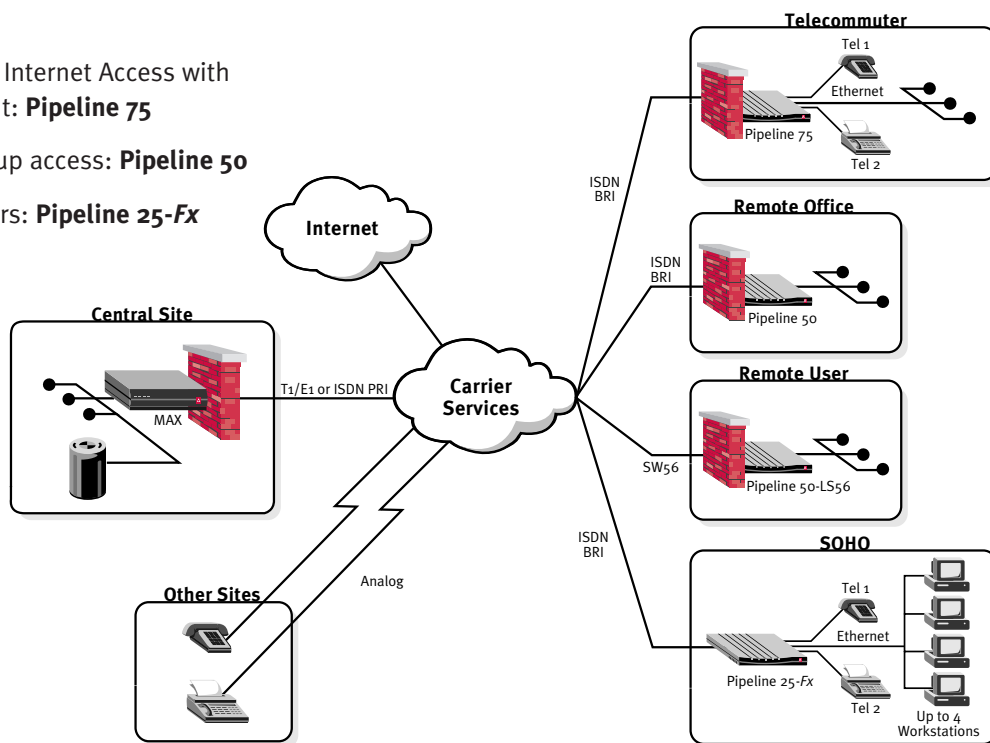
Internet Access with
t: **Pipeline 75**

up access: **Pipeline 50**

rs: **Pipeline 25-*Fx***

Telecommuter
Tel 1
Ethernet
Pipeline 75
Tel 2
ISDN BRI

Remote Office
ISDN BRI
Pipeline 50

Internet

Central Site
MAX
T1/E1 or ISDN PRI

Carrier Services

Remote User
SW56
Pipeline 50-LS56

ISDN BRI

SOHO
Tel 1
Ethernet
Pipeline 25-*Fx*
Tel 2
Up to 4 Workstations

Other Sites
Analog